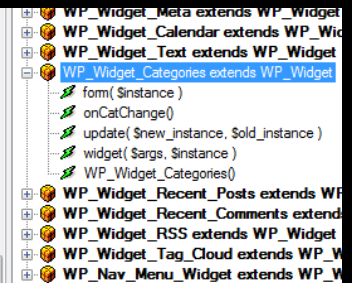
WP_Widget_Meta extends WP_Widget
WP_Widget_Calendar extends WP_Wid
WP_Widget_Text extends WP_Widget
WP_Widget_Categories extends WP_Widget
form( $instance )
onCatChange()
update( $new_instance, $old_instance )
widget( $args, $instance )
WP_Widget_Categories()
WP_Widget_Recent_Posts extends WP
WP_Widget_Recent_Comments extends
WP_Widget_RSS extends WP_Widget
WP_Widget_Tag_Cloud extends WP_W
WP_Nav_Menu_Widget extends WP_W